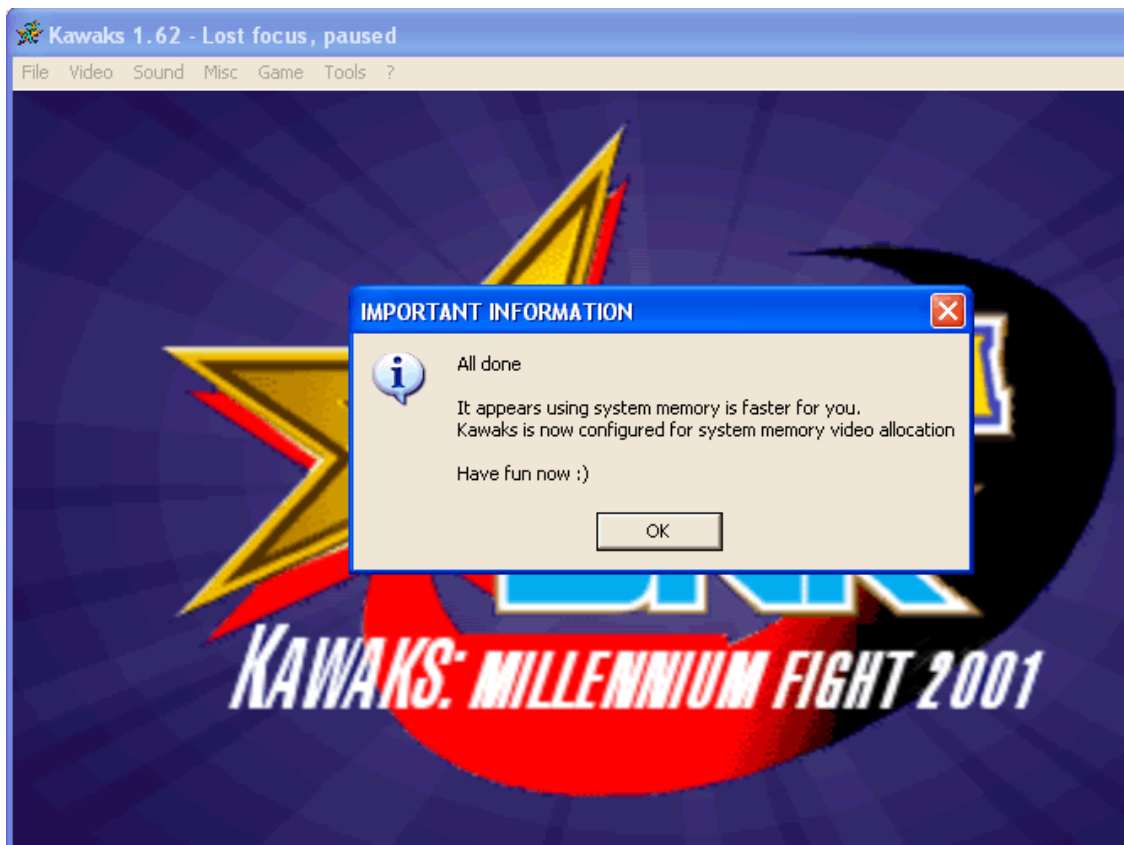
Kawaks 1.62 - Lost focus, paused

File Video Sound Misc Game Tools ?

IMPORTANT INFORMATION

All done

It appears using system memory is faster for you.
Kawaks is now configured for system memory video allocation

Have fun now :)

OK

KAWAKS: MILLENNIUM FIGHT 2001